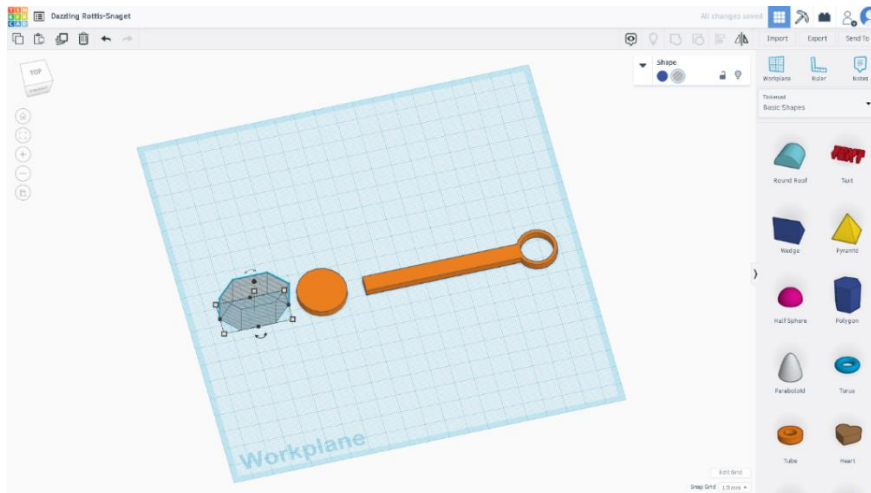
TIN KER CAD

Dazzling Rottis-Snaget

All changes saved

Import Export Send To

Workplane Ruler Notes

Tinkercad
Basic Shapes

TOP

Shape

Round Roof

TEXT

Text

Wedge

Pyramid

Half Sphere

Polygon

Paraboloid

Torus

Tube

Heart

Workplane

Edit Grid

Snap Grid 1.0 mm